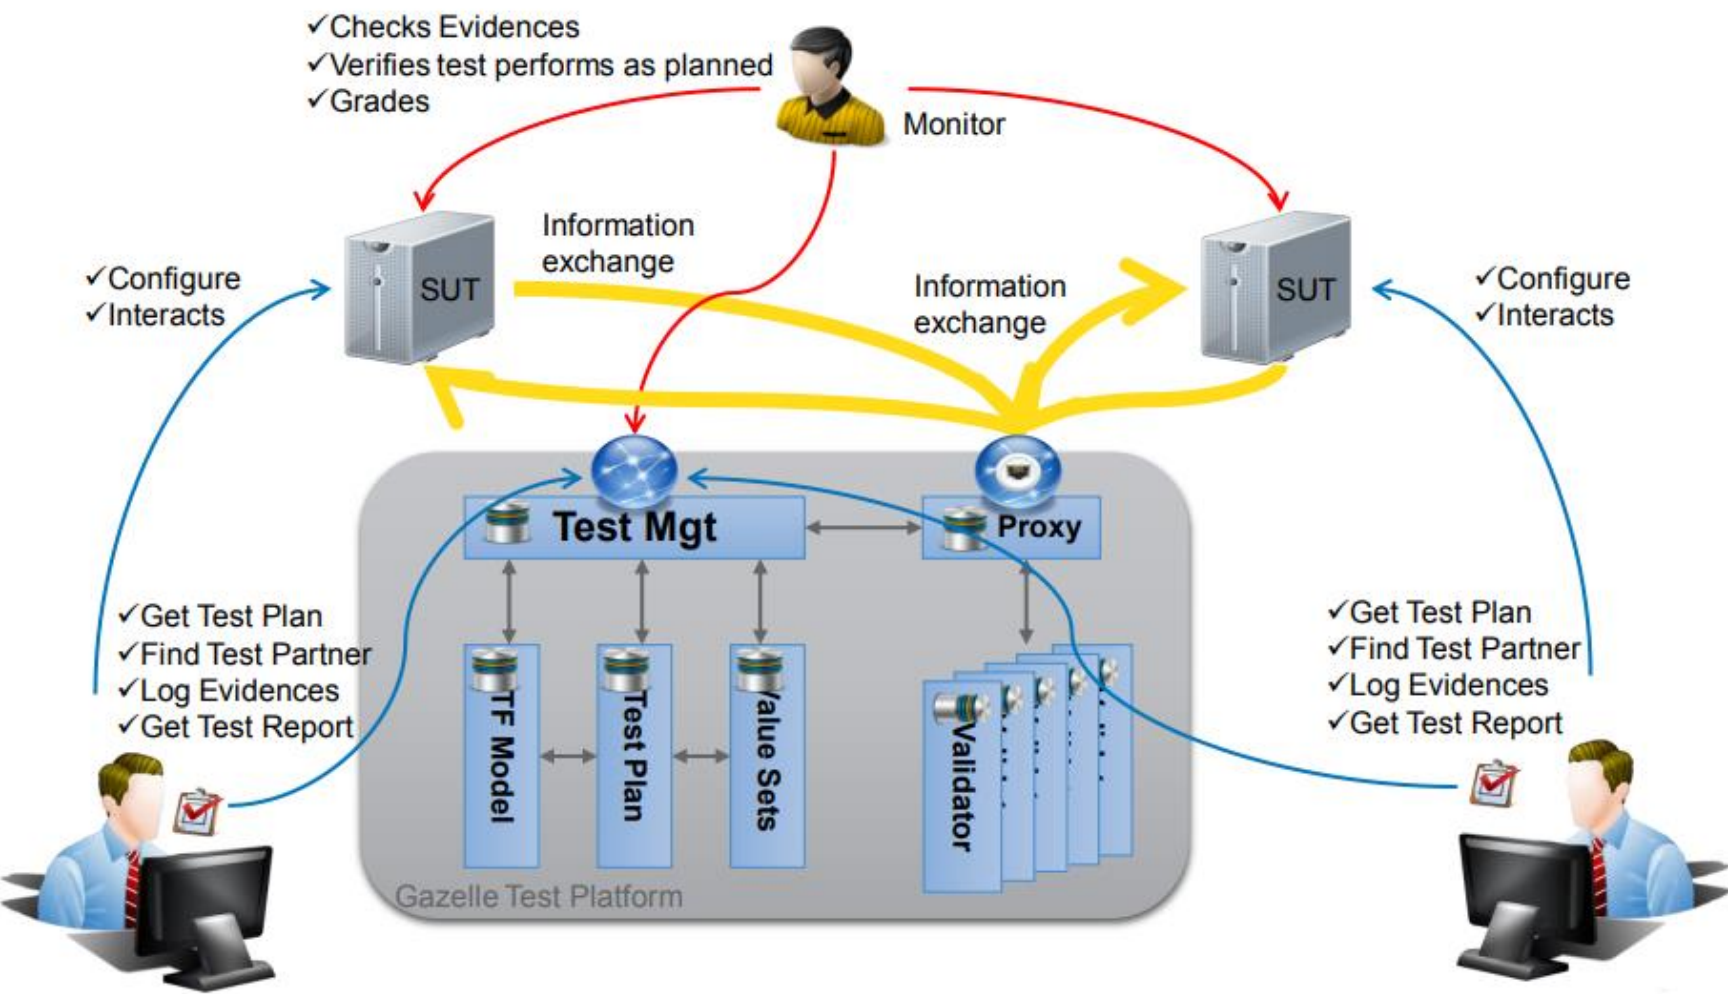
✓Checks Evidences
✓Verifies test performs as planned
✓Grades

Monitor

Information exchange

Information exchange

SUT

SUT

✓Configure
✓Interacts

✓Configure
✓Interacts

Test Mgt

Proxy

TF Model

Test Plan

Value Sets

Validator

✓Get Test Plan
✓Find Test Partner
✓Log Evidences
✓Get Test Report

✓Get Test Plan
✓Find Test Partner
✓Log Evidences
✓Get Test Report

Gazelle Test Platform